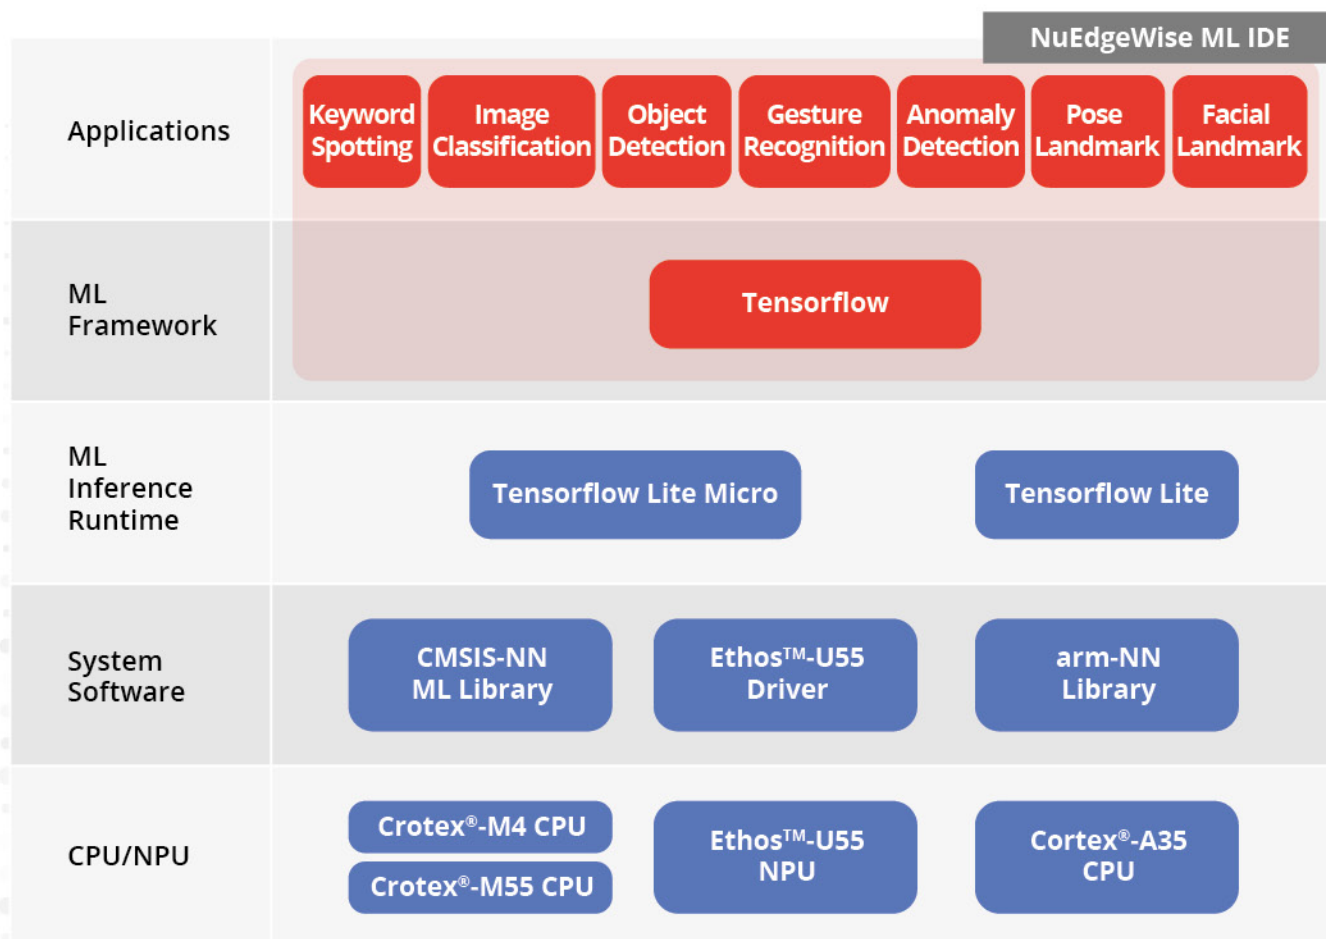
NuEdgeWise ML IDE

Applications

Keyword Spotting

Image Classification

Object Detection

Gesture Recognition

Anomaly Detection

Pose Landmark

Facial Landmark

ML Framework

Tensorflow

ML Inference Runtime

Tensorflow Lite Micro

Tensorflow Lite

System Software

CMSIS-NN ML Library

Ethos™-U55 Driver

arm-NN Library

CPU/NPU

Crotex®-M4 CPU

Crotex®-M55 CPU

Ethos™-U55 NPU

Cortex®-A35 CPU